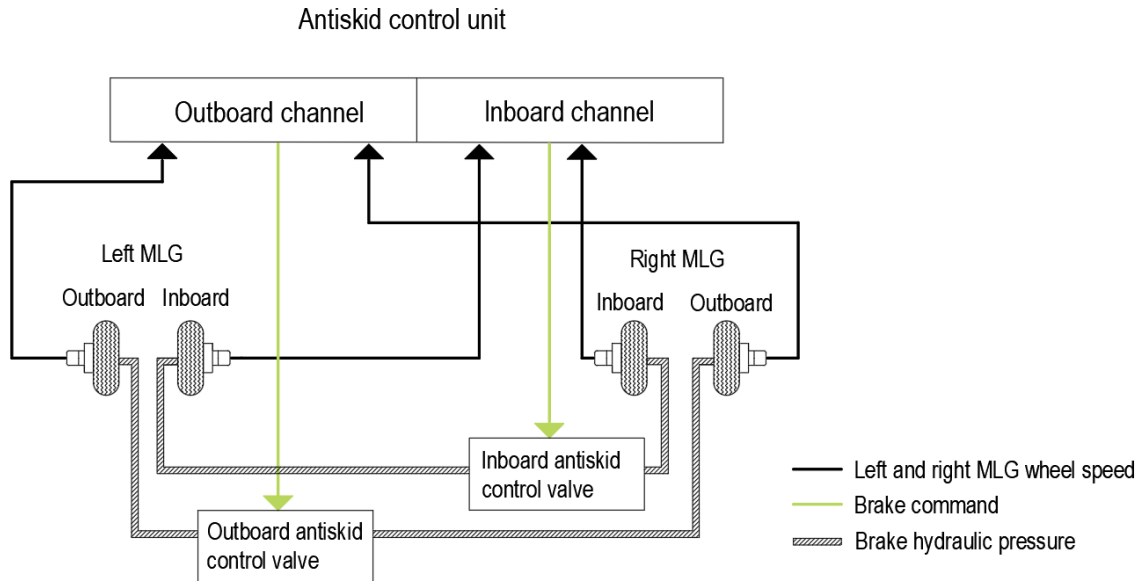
Antiskid control unit

Outboard channel

Inboard channel

Left MLG

Outboard

Inboard

Right MLG

Inboard

Outboard

Inboard antiskid control valve

Outboard antiskid control valve

Left and right MLG wheel speed

Brake command

Brake hydraulic pressure